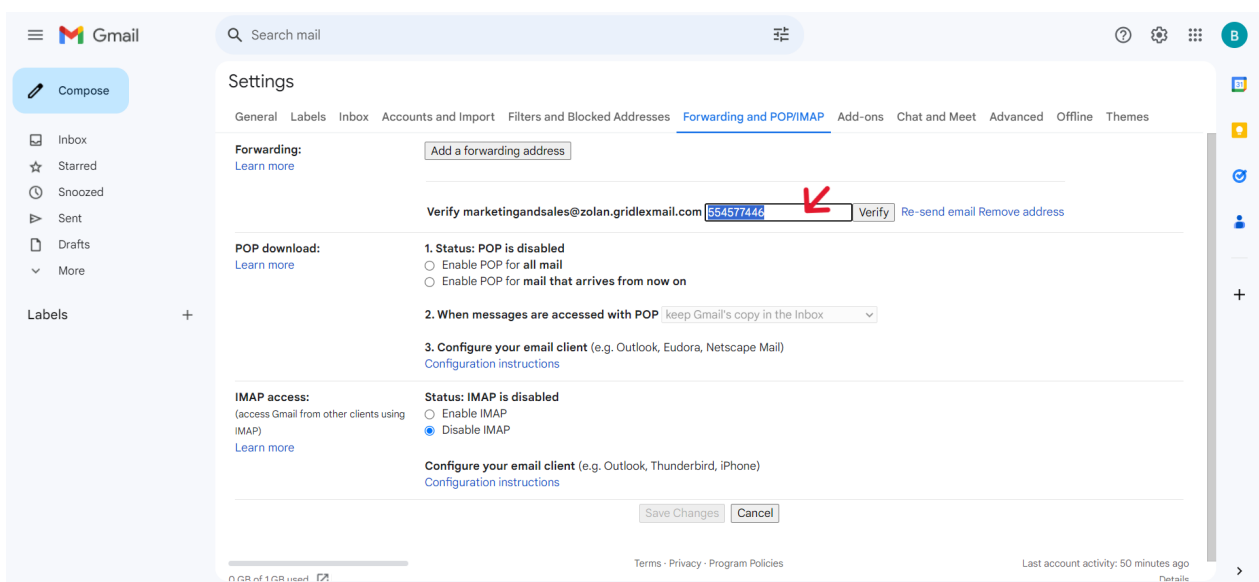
Gmail

Search mail

B

Compose

Inbox
Starred
Snoozed
Sent
Drafts
More

Labels +

Settings

General Labels Inbox Accounts and Import Filters and Blocked Addresses Forwarding and POP/IMAP Add-ons Chat and Meet Advanced Offline Themes

Forwarding:
Learn more

Add a forwarding address

Verify marketingandsales@zolan.gridlexmail.com 554577446 Verify Re-send email Remove address

POP download:
Learn more

1. Status: POP is disabled
Enable POP for all mail
Enable POP for mail that arrives from now on

2. When messages are accessed with POP keep Gmail's copy in the Inbox

3. Configure your email client (e.g. Outlook, Eudora, Netscape Mail)
Configuration instructions

IMAP access:
(access Gmail from other clients using IMAP)
Learn more

Status: IMAP is disabled
Enable IMAP
Disable IMAP

Configure your email client (e.g. Outlook, Thunderbird, iPhone)
Configuration instructions

Save Changes Cancel

0 GB of 1 GB used

Terms · Privacy · Program Policies

Last account activity: 50 minutes ago
Details